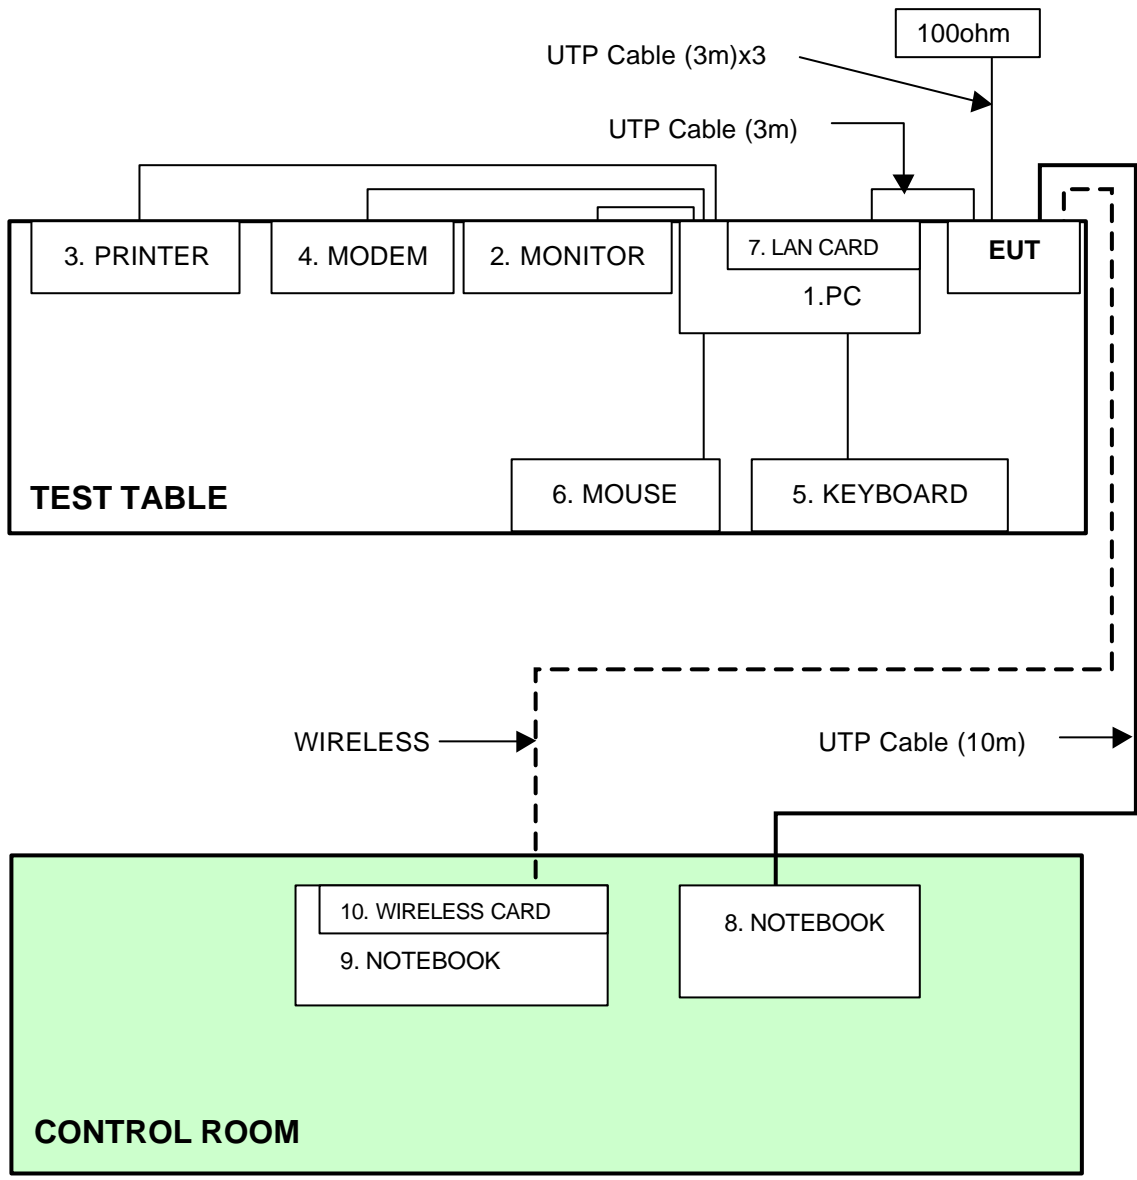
100ohm

UTP Cable (3m)x3

UTP Cable (3m)

3. PRINTER

4. MODEM

2. MONITOR

7. LAN CARD

1.PC

EUT

6. MOUSE

5. KEYBOARD

TEST TABLE

WIRELESS

UTP Cable (10m)

10. WIRELESS CARD

9. NOTEBOOK

8. NOTEBOOK

CONTROL ROOM